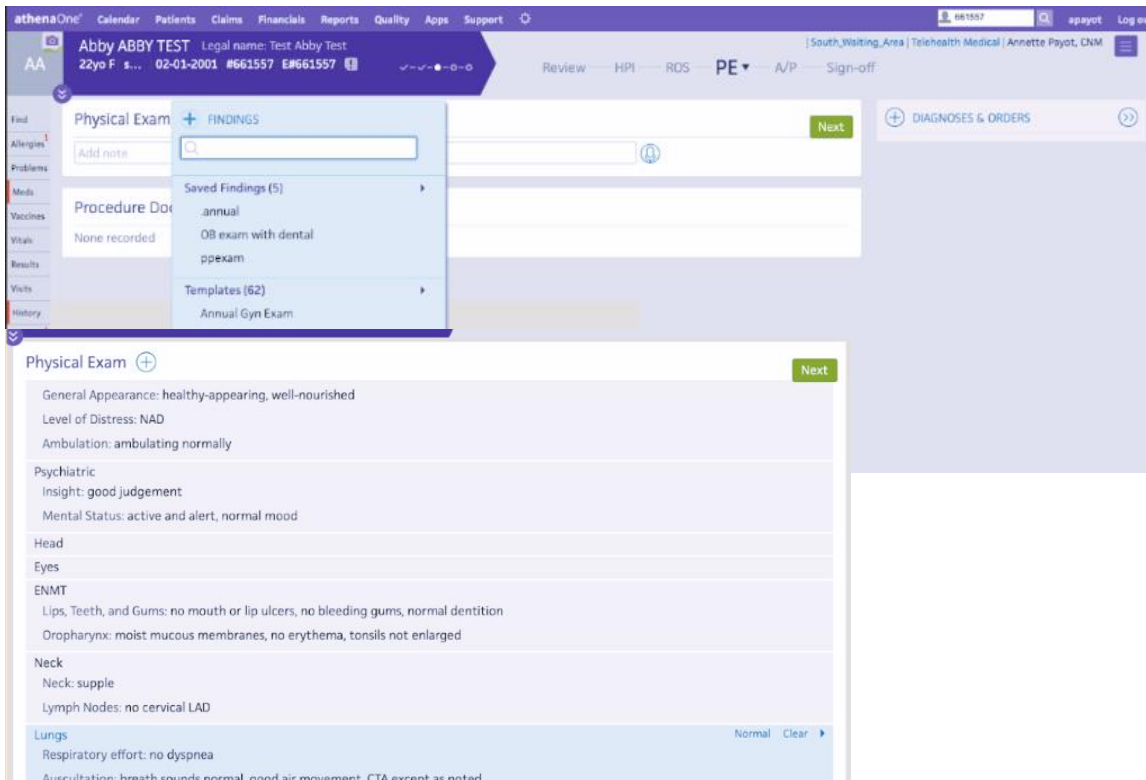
athenaOne Calendar Patients Claims Financials Reports Quality Apps Support

661557 apayot Log o

AA

Abby ABBY TEST Legal name: Test Abby Test
22yo F s... 02-01-2001 #661557 E#661557

|South_Waiting_Area | Telehealth Medical | Annette Payot, CNM

Review HPI ROS PE ▾ A/P Sign-off

Find
Allergies 1
Problems
Meds
Vaccines
Vitals
Results
Visits
History

Physical Exam

Add note

Next

+ FINDINGS

Saved Findings (5)
.annual
OB exam with dental
ppexam

Templates (62)
Annual Gyn Exam

Procedure Do

None recorded

DIAGNOSES & ORDERS

Physical Exam

Next

General Appearance: healthy-appearing, well-nourished
Level of Distress: NAD
Ambulation: ambulating normally

Psychiatric
Insight: good judgement
Mental Status: active and alert, normal mood

Head

Eyes

ENMT
Lips, Teeth, and Gums: no mouth or lip ulcers, no bleeding gums, normal dentition
Oropharynx: moist mucous membranes, no erythema, tonsils not enlarged

Neck
Neck: supple
Lymph Nodes: no cervical LAD

Lungs
Normal Clear
Respiratory effort: no dyspnea
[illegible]